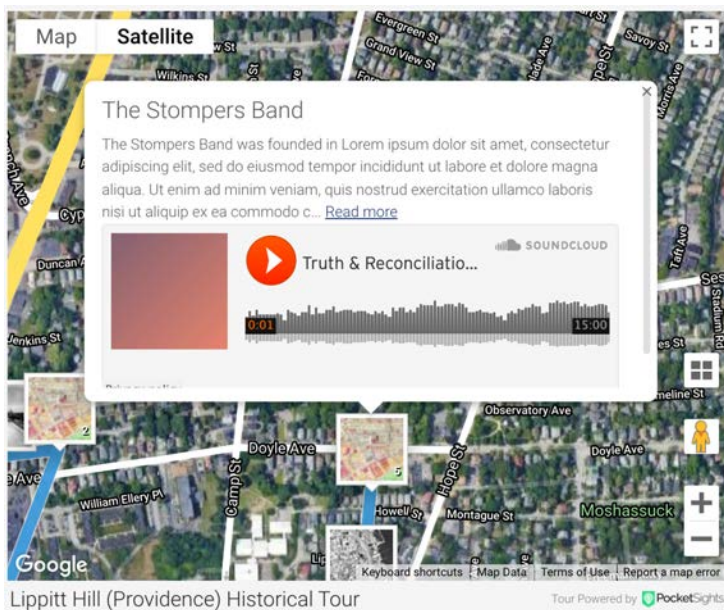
Map Satellite

The Stompers Band

The Stompers Band was founded in Lorem ipsum dolor sit amet, consectetur adipiscing elit, sed do eiusmod tempor incididunt ut labore et dolore magna aliqua. Ut enim ad minim veniam, quis nostrud exercitation ullamco laboris nisi ut aliquip ex ea commodo c... Read more

SOUNDCLOUD

Truth & Reconciliatio...

0:01

15:00

Evergreen St
Grand View St
Wilkins St
Savoy St
Cypress St
Duncan Ave
Jenkins St
Taft Ave
Observatory Ave
Doyle Ave
Doyle Ave
Camp St
Hope St
William Ellery Pl
Howell St
Montague St
Moshassuck
2
5

Google

Keyboard shortcuts | Map Data | Terms of Use | Report a map error

Lippitt Hill (Providence) Historical Tour

Tour Powered by PocketSights